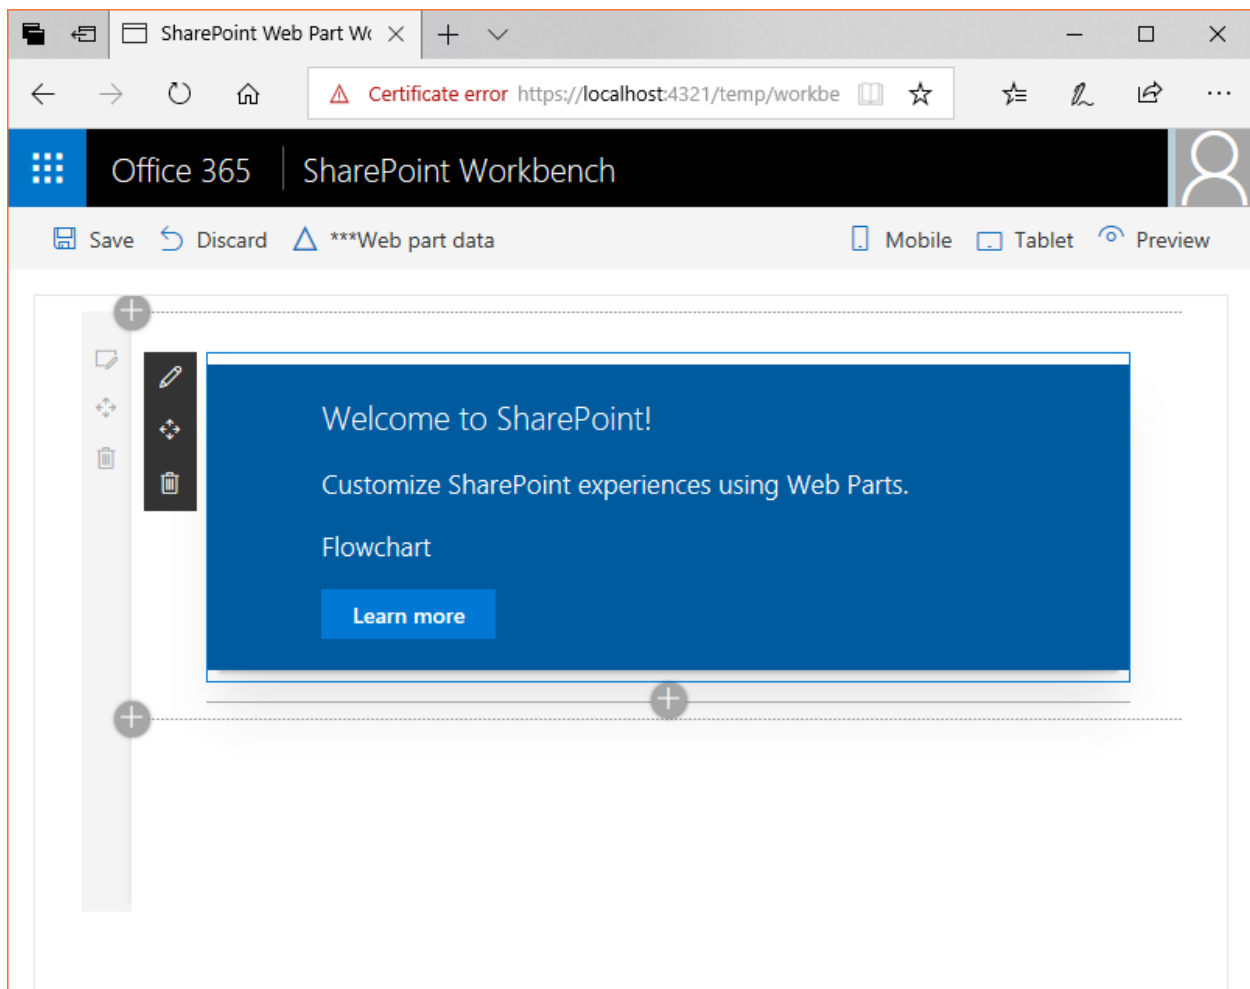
SharePoint Web Part W

Certificate error https://localhost:4321/temp/workbe

Office 365 SharePoint Workbench

Save Discard ***Web part data Mobile Tablet Preview

Welcome to SharePoint!

Customize SharePoint experiences using Web Parts.

Flowchart

Learn more